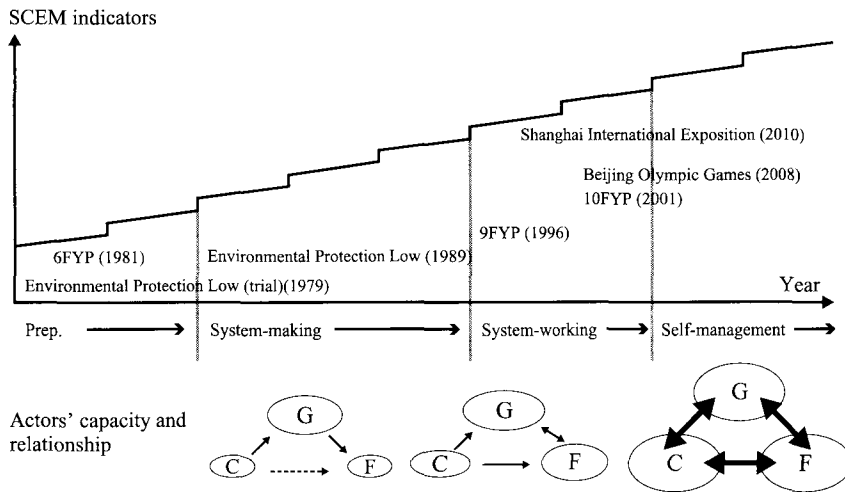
SCEM indicators

Shanghai International Exposition (2010)

Beijing Olympic Games (2008)
10FYP (2001)

9FYP (1996)

6FYP (1981)

Environmental Protection Low (1989)

Environmental Protection Low (trial)(1979)

Year

Prep.

System-making

System-working

Self-management

Actors' capacity and relationship

G

C

F

G

C

F

G

C

F